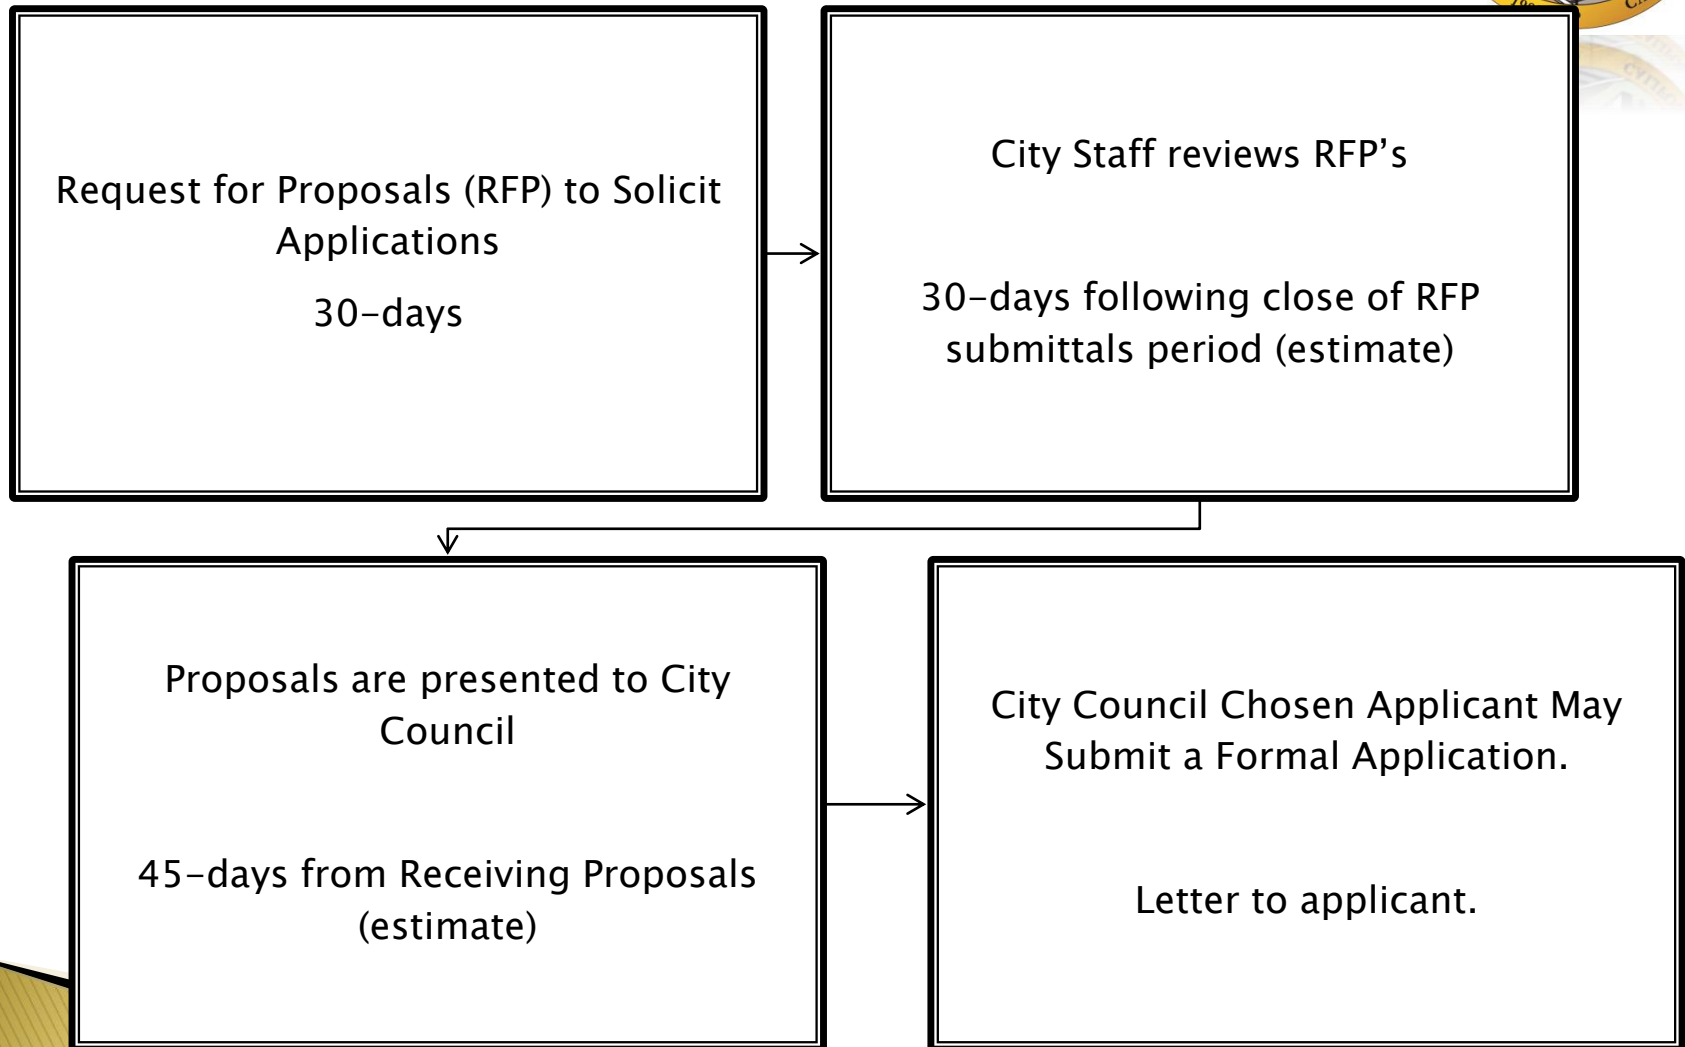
Request for Proposals (RFP) to Solicit Applications

30-days

City Staff reviews RFP’s

30-days following close of RFP submittals period (estimate)

Proposals are presented to City Council

45-days from Receiving Proposals (estimate)

City Council Chosen Applicant May Submit a Formal Application.

Letter to applicant.